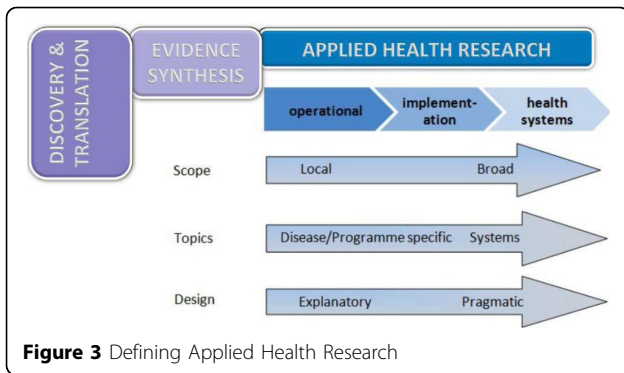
DISCOVERY & TRANSLATION

EVIDENCE SYNTHESIS

APPLIED HEALTH RESEARCH

operational

implementation

health systems

Scope

Local

Broad

Topics

Disease/Programme specific

Systems

Design

Explanatory

Pragmatic

**Figure 3** Defining Applied Health Research